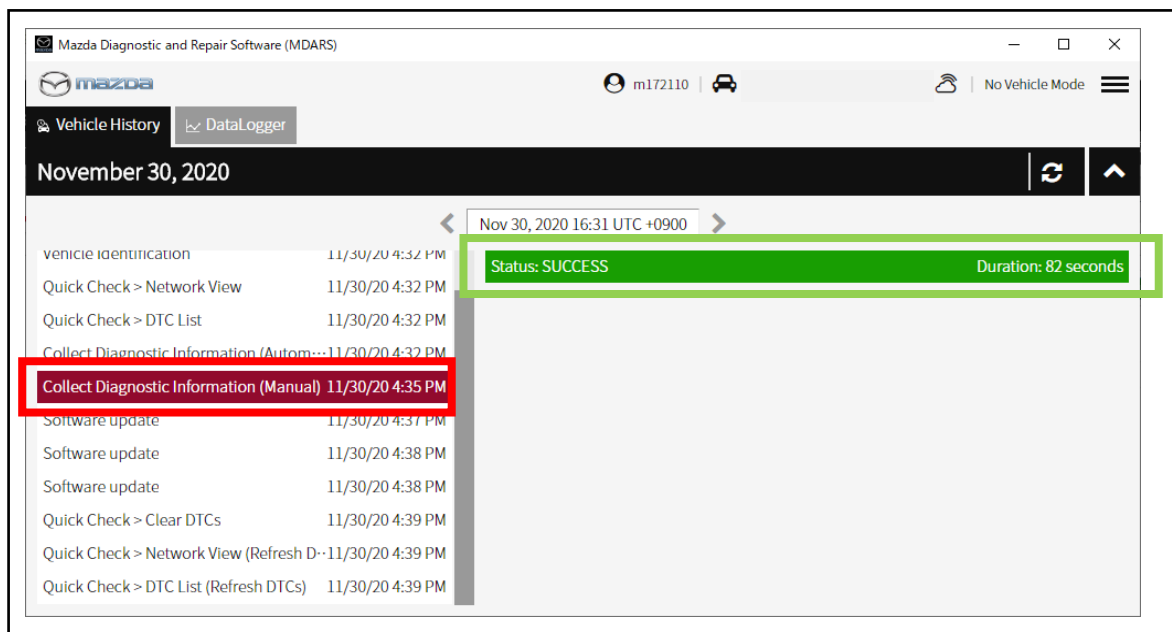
Mazda Diagnostic and Repair Software (MDARS)

mazda

m172110

No Vehicle Mode

Vehicle History
DataLogger

November 30, 2020

Nov 30, 2020 16:31 UTC +0900

| | |
|---|---|
| Vehicle Identification | 11/30/20 4:32 PM |
| Quick Check > Network View | 11/30/20 4:32 PM |
| Quick Check > DTC List | 11/30/20 4:32 PM |
| Collect Diagnostic Information (Autom··· | 11/30/20 4:32 PM |
| Collect Diagnostic Information (Manual) | 11/30/20 4:35 PM |
| Software update | 11/30/20 4:37 PM |
| Software update | 11/30/20 4:38 PM |
| Software update | 11/30/20 4:38 PM |
| Quick Check > Clear DTCs | 11/30/20 4:39 PM |
| Quick Check > Network View (Refresh D··· | 11/30/20 4:39 PM |
| Quick Check > DTC List (Refresh DTCs) | 11/30/20 4:39 PM |

Status: SUCCESS
Duration: 82 seconds